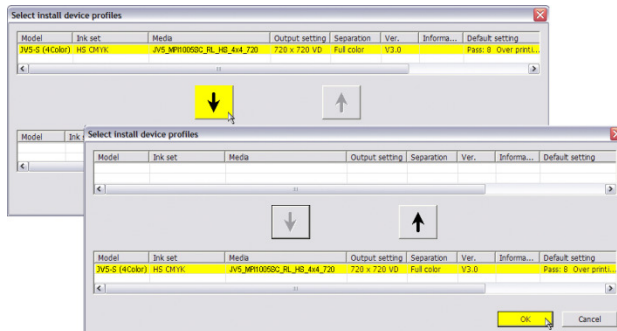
Select install device profiles

| Model | Ink set | Media | Output setting | Separation | Ver. | Informa... | Default setting |
|---|---|---|---|---|---|---|---|
| JV5-S (4Color) | HS CMYK | JV5_MPI1005BC_RL_HS_4x4_720 | 720 x 720 VD | Full color | V3.0 | | Pass: 8 Over printi... |

| Model | Ink s |
|---|---|

Select install device profiles

| Model | Ink set | Media | Output setting | Separation | Ver. | Informa... | Default setting |
|---|---|---|---|---|---|---|---|

| Model | Ink set | Media | Output setting | Separation | Ver. | Informa... | Default setting |
|---|---|---|---|---|---|---|---|
| JV5-S (4Color) | HS CMYK | JV5_MPI1005BC_RL_HS_4x4_720 | 720 x 720 VD | Full color | V3.0 | | Pass: 8 Over printi... |

OK

Cancel